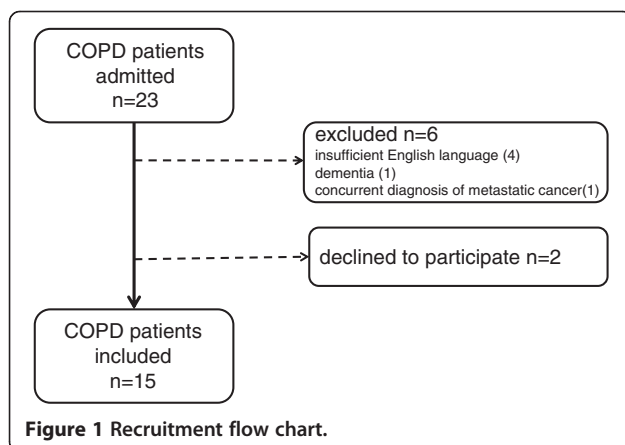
COPD patients admitted n=23

excluded n=6
insufficient English language (4)
dementia (1)
concurrent diagnosis of metastatic cancer(1)

declined to participate n=2

COPD patients included n=15

Figure 1 Recruitment flow chart.